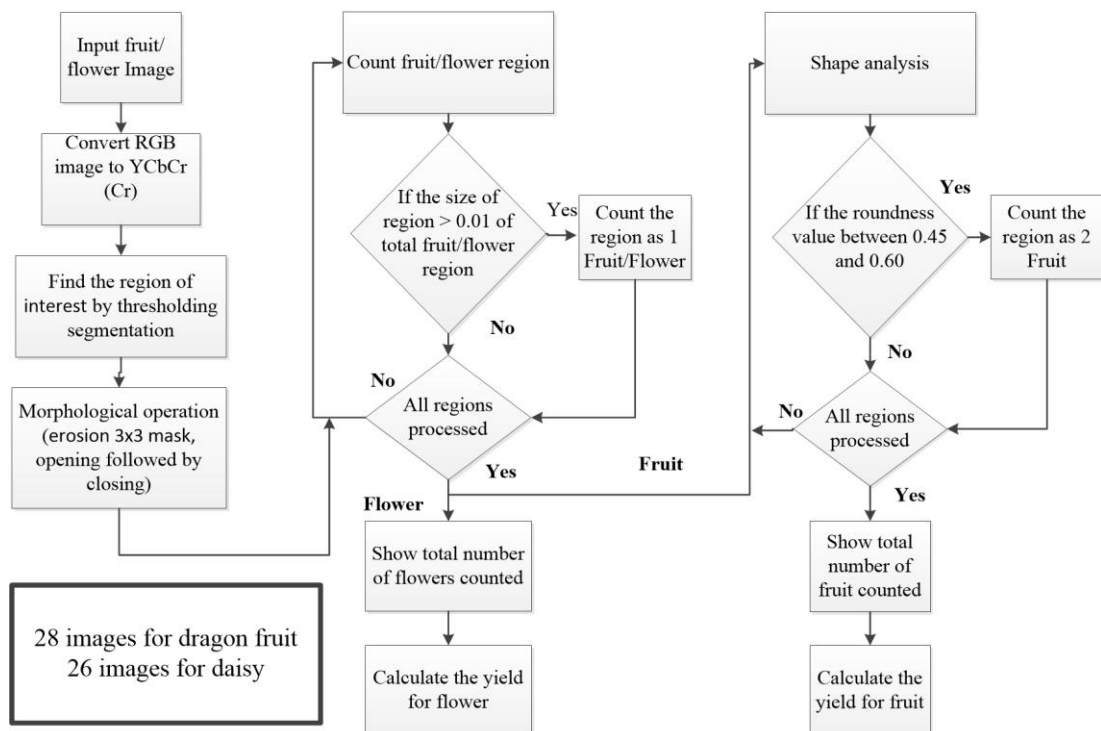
Input fruit/ flower Image

Convert RGB image to YCbCr (Cr)

Find the region of interest by thresholding segmentation

Morphological operation (erosion 3x3 mask, opening followed by closing)

28 images for dragon fruit
26 images for daisy

Count fruit/flower region

If the size of region > 0.01 of total fruit/flower region

Yes

Count the region as 1 Fruit/Flower

No

No

All regions processed

Yes

Flower

Show total number of flowers counted

Calculate the yield for flower

Fruit

Shape analysis

Yes

If the roundness value between 0.45 and 0.60

Count the region as 2 Fruit

No

No

All regions processed

Yes

Show total number of fruit counted

Calculate the yield for fruit